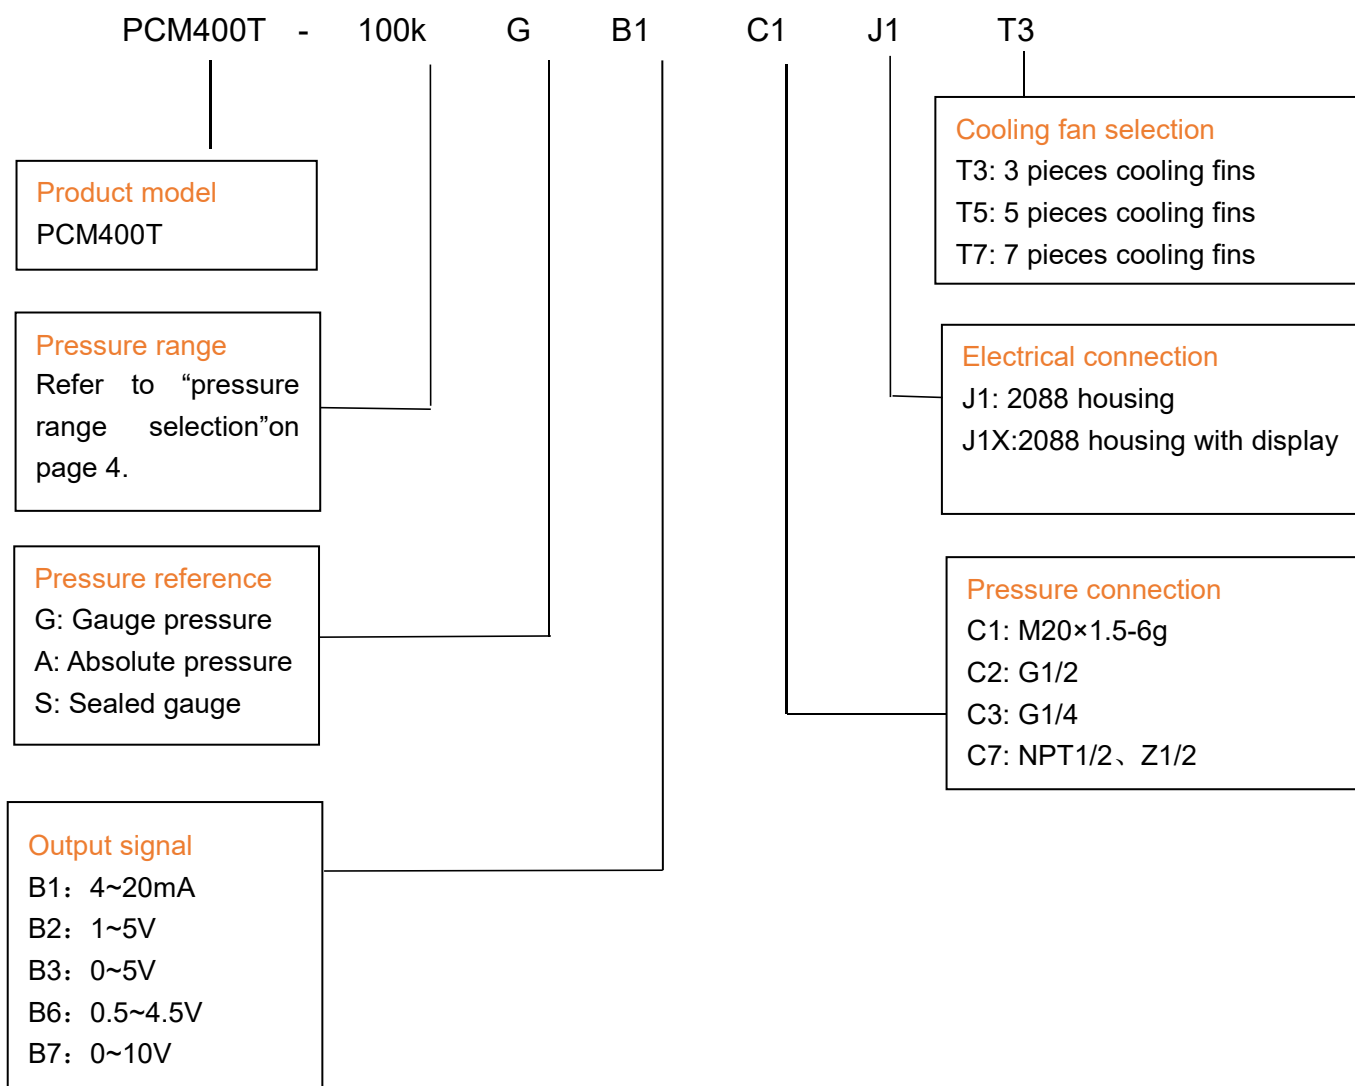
PCM400T - 100k G B1 C1 J1 T3

Product model
PCM400T

Pressure range
Refer to “pressure range selection”on page 4.

Pressure reference
G: Gauge pressure
A: Absolute pressure
S: Sealed gauge

Output signal
B1：4~20mA
B2：1~5V
B3：0~5V
B6：0.5~4.5V
B7：0~10V

Cooling fan selection
T3: 3 pieces cooling fins
T5: 5 pieces cooling fins
T7: 7 pieces cooling fins

Electrical connection
J1: 2088 housing
J1X:2088 housing with display

Pressure connection
C1: M20×1.5-6g
C2: G1/2
C3: G1/4
C7: NPT1/2、Z1/2